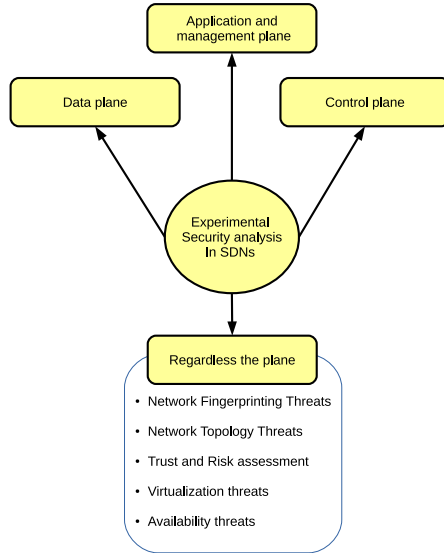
Application and management plane

Data plane

Control plane

Experimental Security analysis In SDNs

Regardless the plane

• Network Fingerprinting Threats
• Network Topology Threats
• Trust and Risk assessment
• Virtualization threats
• Availability threats